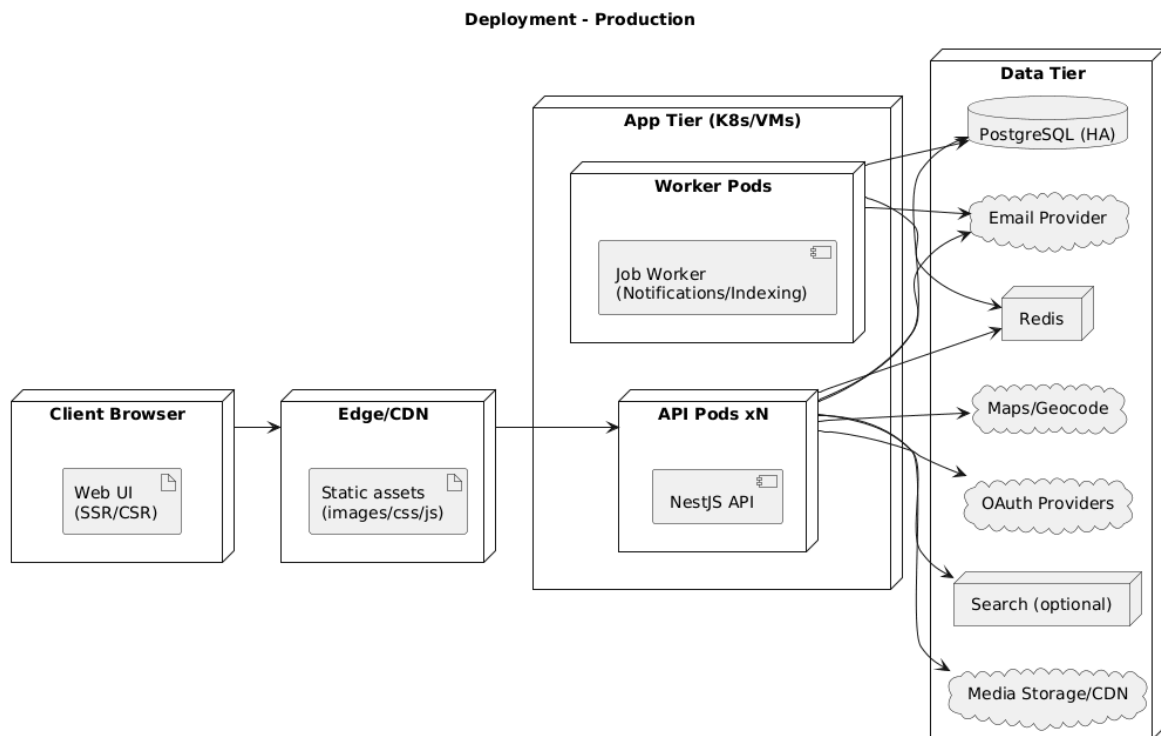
Deployment - Production

Client Browser

Web UI
(SSR/CSR)

Edge/CDN

Static assets
(images/css/js)

App Tier (K8s/VMs)

Worker Pods

Job Worker
(Notifications/Indexing)

API Pods xN

NestJS API

Data Tier

PostgreSQL (HA)

Email Provider

Redis

Maps/Geocode

OAuth Providers

Search (optional)

Media Storage/CDN